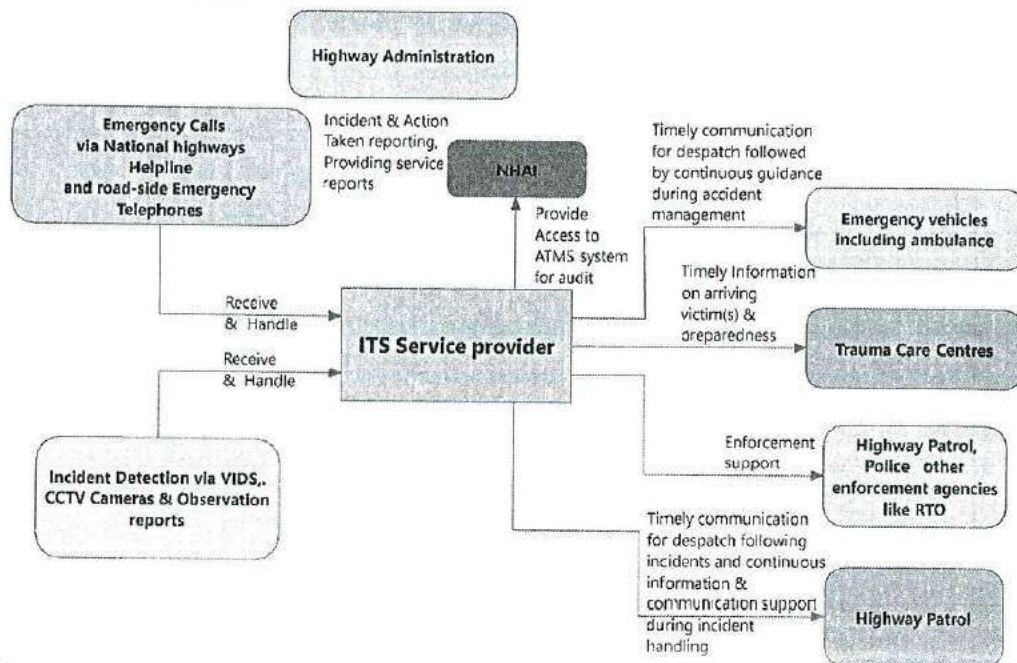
Highway Administration

Emergency Calls via National highways Helpline and road-side Emergency Telephones

Incident & Action Taken reporting, Providing service reports

NHAI

Provide Access to ATMS system for audit

Timely communication for despatch followed by continuous guidance during accident management

Emergency vehicles including ambulance

Receive & Handle

Receive & Handle

ITS Service provider

Timely Information on arriving victim(s) & preparedness

Trauma Care Centres

Enforcement support

Highway Patrol, Police other enforcement agencies like RTO

Incident Detection via VIDS,. CCTV Cameras & Observation reports

Timely communication for despatch following incidents and continuous information & communication support during incident handling

Highway Patrol